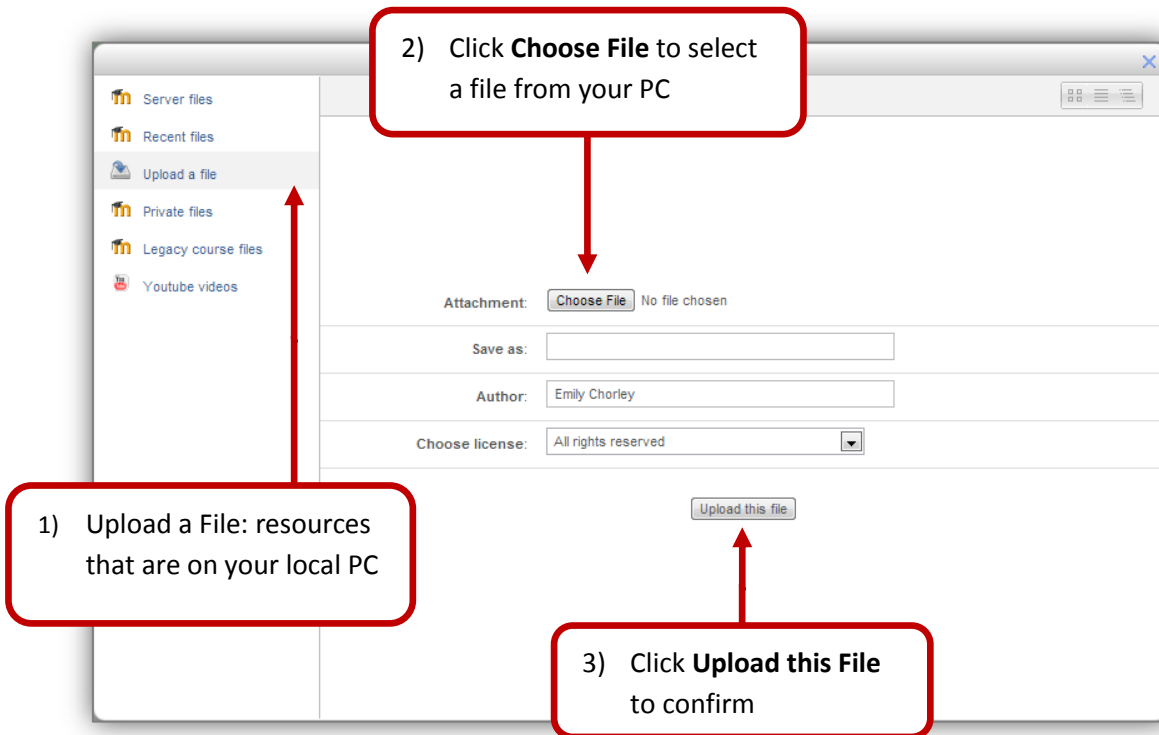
2) Click **Choose File** to select a file from your PC

Server files
Recent files
Upload a file
Private files
Legacy course files
Youtube videos

Attachment: Choose File No file chosen

Save as:

Author: Emily Chorley

Choose license: All rights reserved

Upload this file

1) Upload a File: resources that are on your local PC

3) Click **Upload this File** to confirm